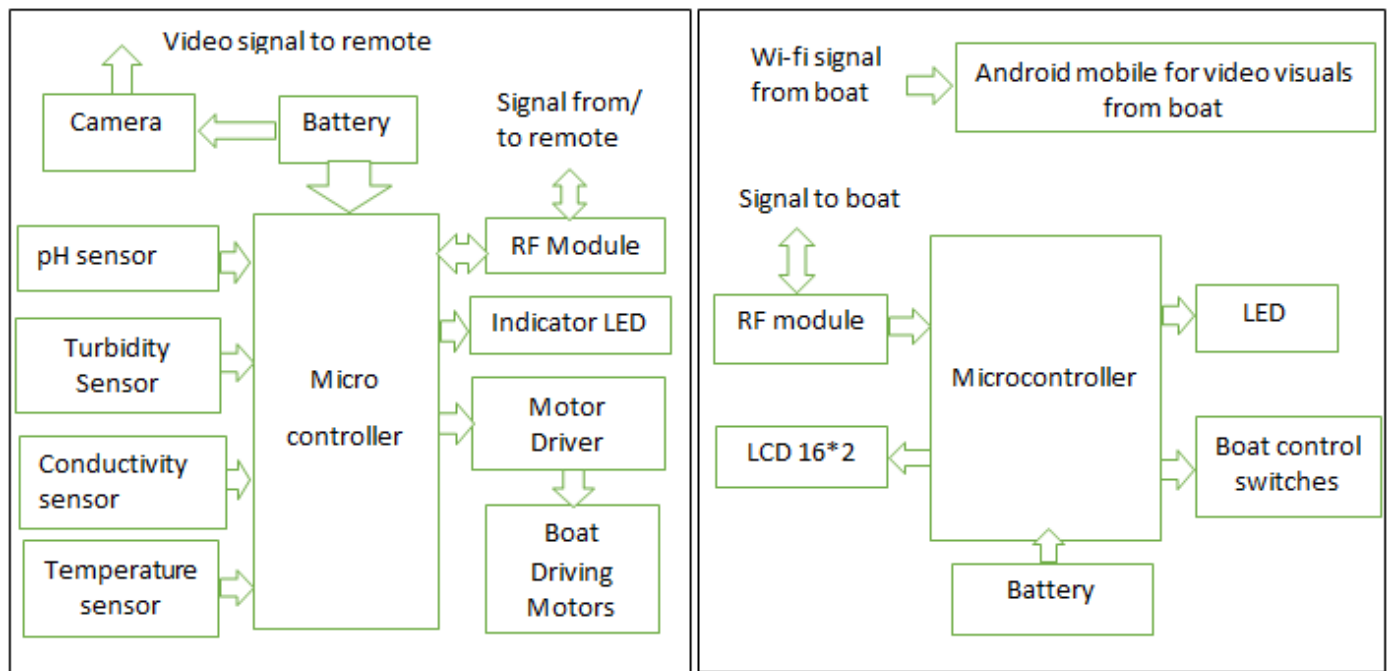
Video signal to remote

Camera

Battery

Signal from/ to remote

pH sensor

RF Module

Indicator LED

Turbidity Sensor

Micro controller

Motor Driver

Conductivity sensor

Boat Driving Motors

Temperature sensor

Wi-fi signal from boat

Android mobile for video visuals from boat

Signal to boat

RF module

LED

Microcontroller

LCD 16*2

Boat control switches

Battery